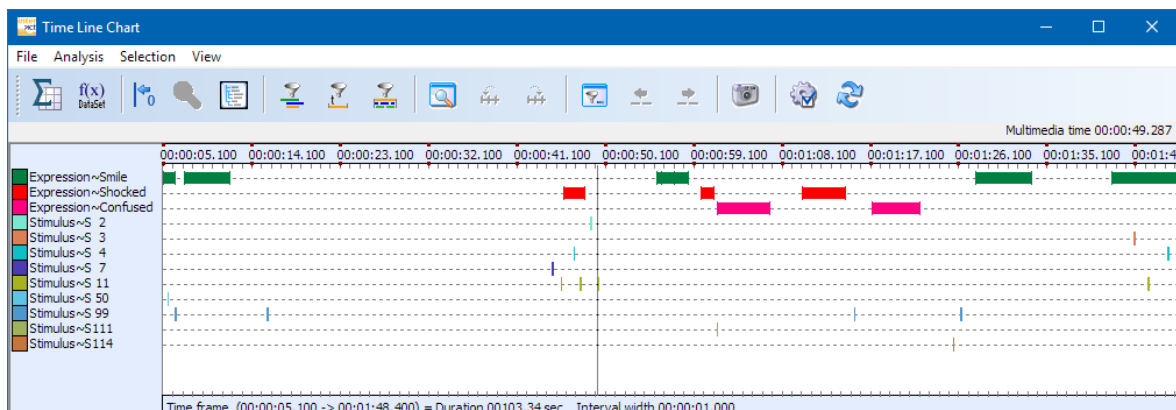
Time Line Chart

File Analysis Selection View

f(x) DataSet

Multimedia time 00:00:49.287

00:00:05.100 00:00:14.100 00:00:23.100 00:00:32.100 00:00:41.100 00:00:50.100 00:00:59.100 00:01:08.100 00:01:17.100 00:01:26.100 00:01:35.100 00:01:4

Expression~Smile
Expression~Shocked
Expression~Confused
Stimulus~S 2
Stimulus~S 3
Stimulus~S 4
Stimulus~S 7
Stimulus~S 11
Stimulus~S 50
Stimulus~S 99
Stimulus~S111
Stimulus~S114

Time frame (00:00:05.100 -> 00:01:48.400) = Duration 00103.34 sec Interval width 00:00:01.000